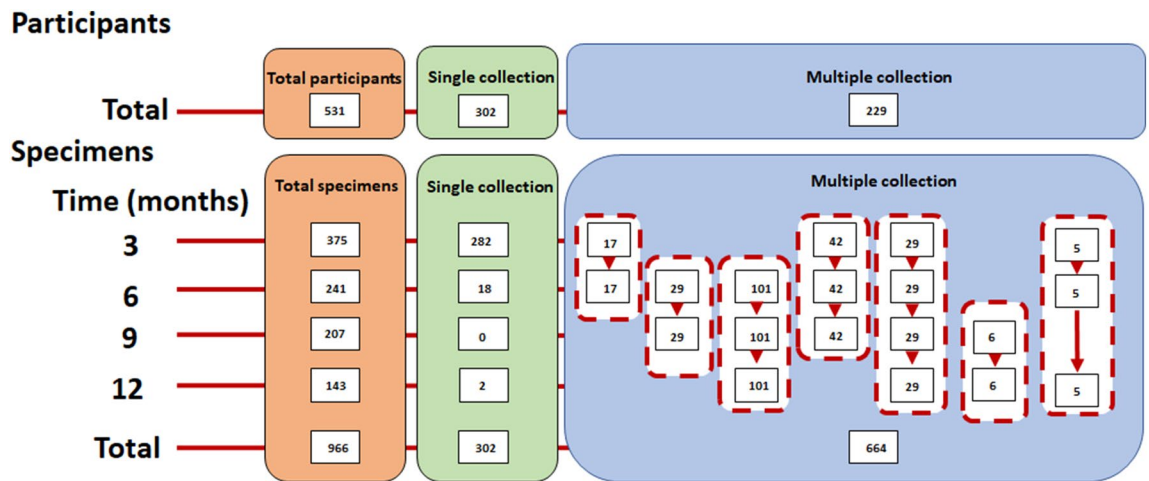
Participants

Total

Total participants
531

Single collection
302

Multiple collection
229

Specimens

Time (months)

3

6

9

12

Total

Total specimens
375
241
207
143
966

Single collection
282
18
0
2
302

Multiple collection
17
17
29
29
101
101
101
42
42
42
29
29
29
29
6
6
5
5
5
664